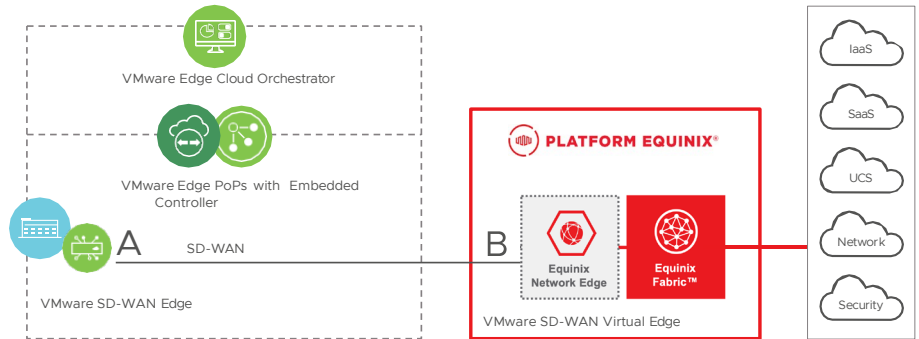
VMware Edge Cloud Orchestrator

VMware Edge PoPs with Embedded Controller

A

SD-WAN

VMware SD-WAN Edge

PLATFORM EQUINIX®

B

Equinix Network Edge

Equinix Fabric™

VMware SD-WAN Virtual Edge

IaaS

SaaS

UCS

Network

Security